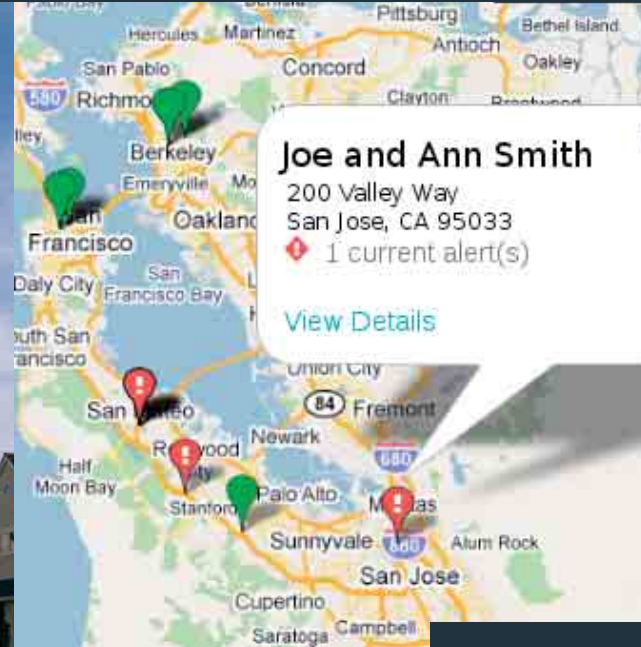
Pittsburg
Bethel Island
Hercules
Martinez
Antioch
Oakley
San Pablo
Concord
580
Richmond
Clayton
Berkeley
Emeryville
Oakland
Francisco
Daly City
San Francisco Bay
South San Francisco
Union City
84
Fremont
San Mateo
Newark
680
Redwood City
Half Moon Bay
Stanford
Palo Alto
Milpitas
Sunnyvale
680
Alum Rock
San Jose
Cupertino
Saratoga
Campbell

Joe and Ann Smith
200 Valley Way
San Jose, CA 95033
1 current alert(s)

View Details